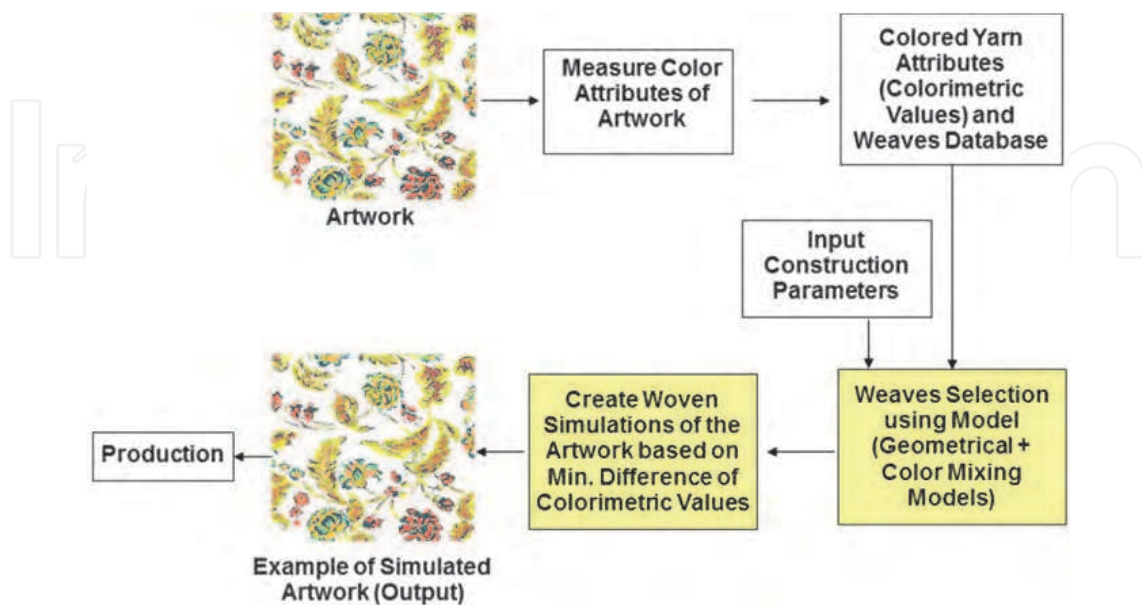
Artwork

Measure Color Attributes of Artwork

Colored Yarn Attributes (Colorimetric Values) and Weaves Database

Input Construction Parameters

Weaves Selection using Model (Geometrical + Color Mixing Models)

Create Woven Simulations of the Artwork based on Min. Difference of Colorimetric Values

Production

Example of Simulated Artwork (Output)